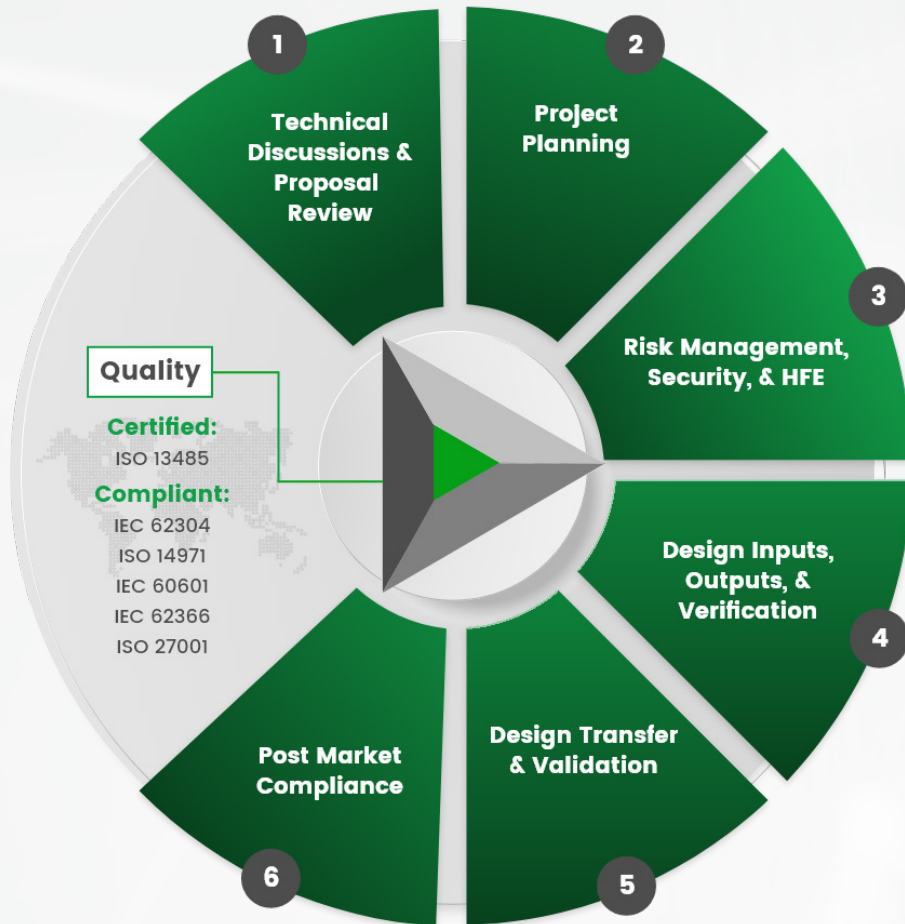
1
Technical Discussions & Proposal Review

2
Project Planning

3
Risk Management, Security, & HFE

4
Design Inputs, Outputs, & Verification

5
Design Transfer & Validation

6
Post Market Compliance

Quality

Certified:
ISO 13485

Compliant:
IEC 62304
ISO 14971
IEC 60601
IEC 62366
ISO 27001